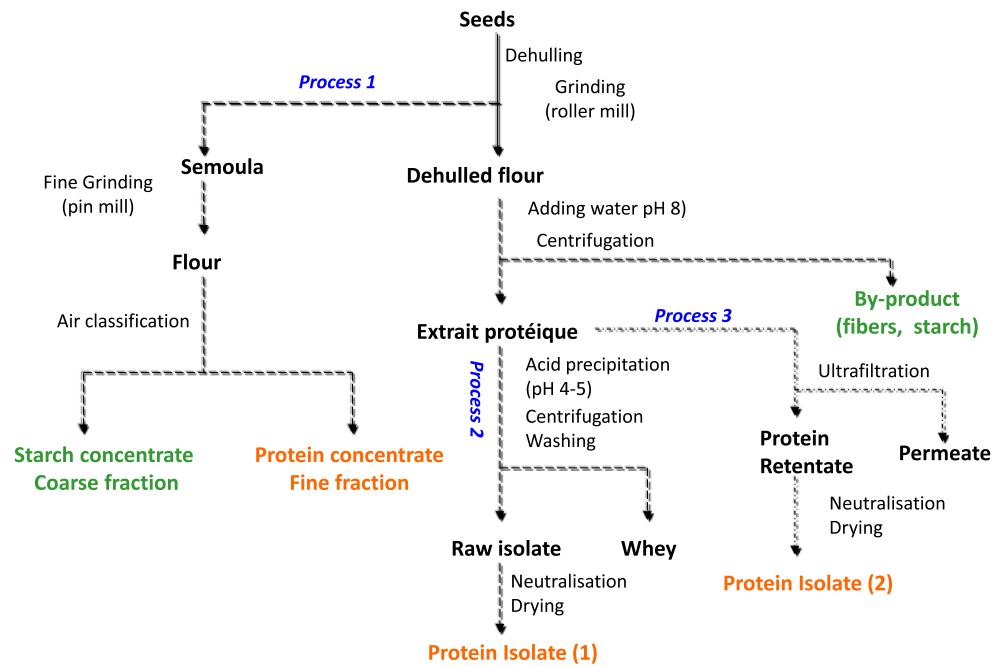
Seeds

Dehulling

Grinding (roller mill)

Process 1

Semoula

Fine Grinding (pin mill)

Flour

Air classification

Starch concentrate
Coarse fraction

Protein concentrate
Fine fraction

Dehulled flour

Adding water pH 8)

Centrifugation

By-product
(fibers, starch)

Extrait protéique

Process 3

Process 2

Acid precipitation (pH 4-5)

Centrifugation

Washing

Ultrafiltration

Protein Retentate

Permeate

Neutralisation

Drying

Protein Isolate (2)

Raw isolate

Whey

Neutralisation

Drying

Protein Isolate (1)